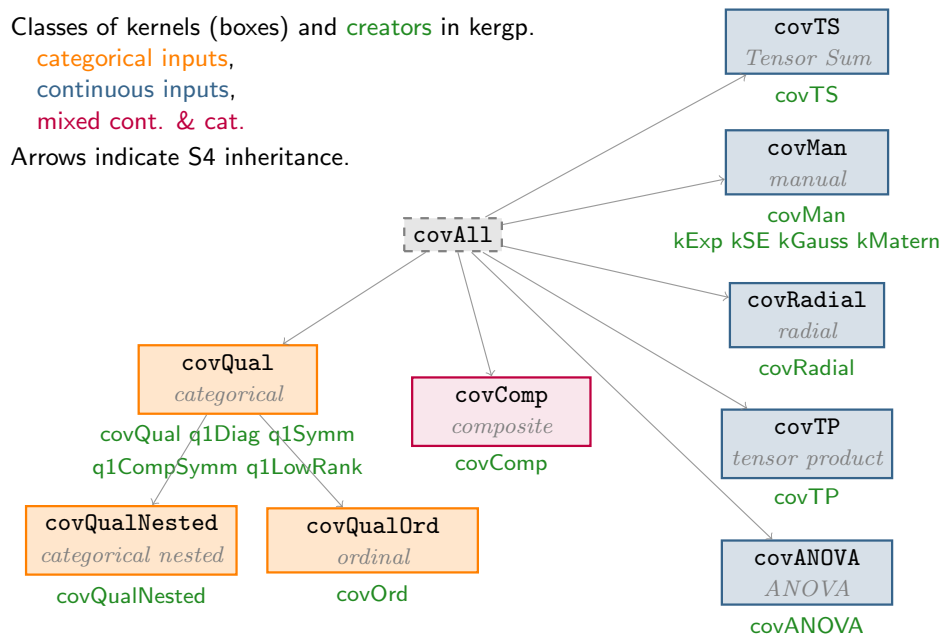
Classes of kernels (boxes) and creators in kergp.
categorical inputs,
continuous inputs,
mixed cont. & cat.
Arrows indicate S4 inheritance.

covTS
Tensor Sum
covTS

covMan
manual
covMan
kExp kSE kGauss kMatern

covAll

covRadial
radial
covRadial

covQual
categorical
covQual q1Diag q1Symm
q1CompSymm q1LowRank

covComp
composite
covComp

covTP
tensor product
covTP

covQualNested
categorical nested
covQualNested

covQualOrd
ordinal
covOrd

covANOVA
ANOVA
covANOVA